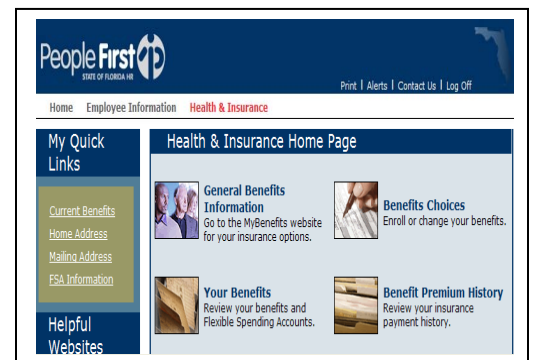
People First
STATE OF FLORIDA HR

Print | Alerts | Contact Us | Log Off

Home   Employee Information   Health & Insurance

My Quick Links

Current Benefits
Home Address
Mailing Address
FSA Information

Helpful Websites

Health & Insurance Home Page

General Benefits Information
Go to the MyBenefits website for your insurance options.

Benefits Choices
Enroll or change your benefits.

Your Benefits
Review your benefits and Flexible Spending Accounts.

Benefit Premium History
Review your insurance payment history.